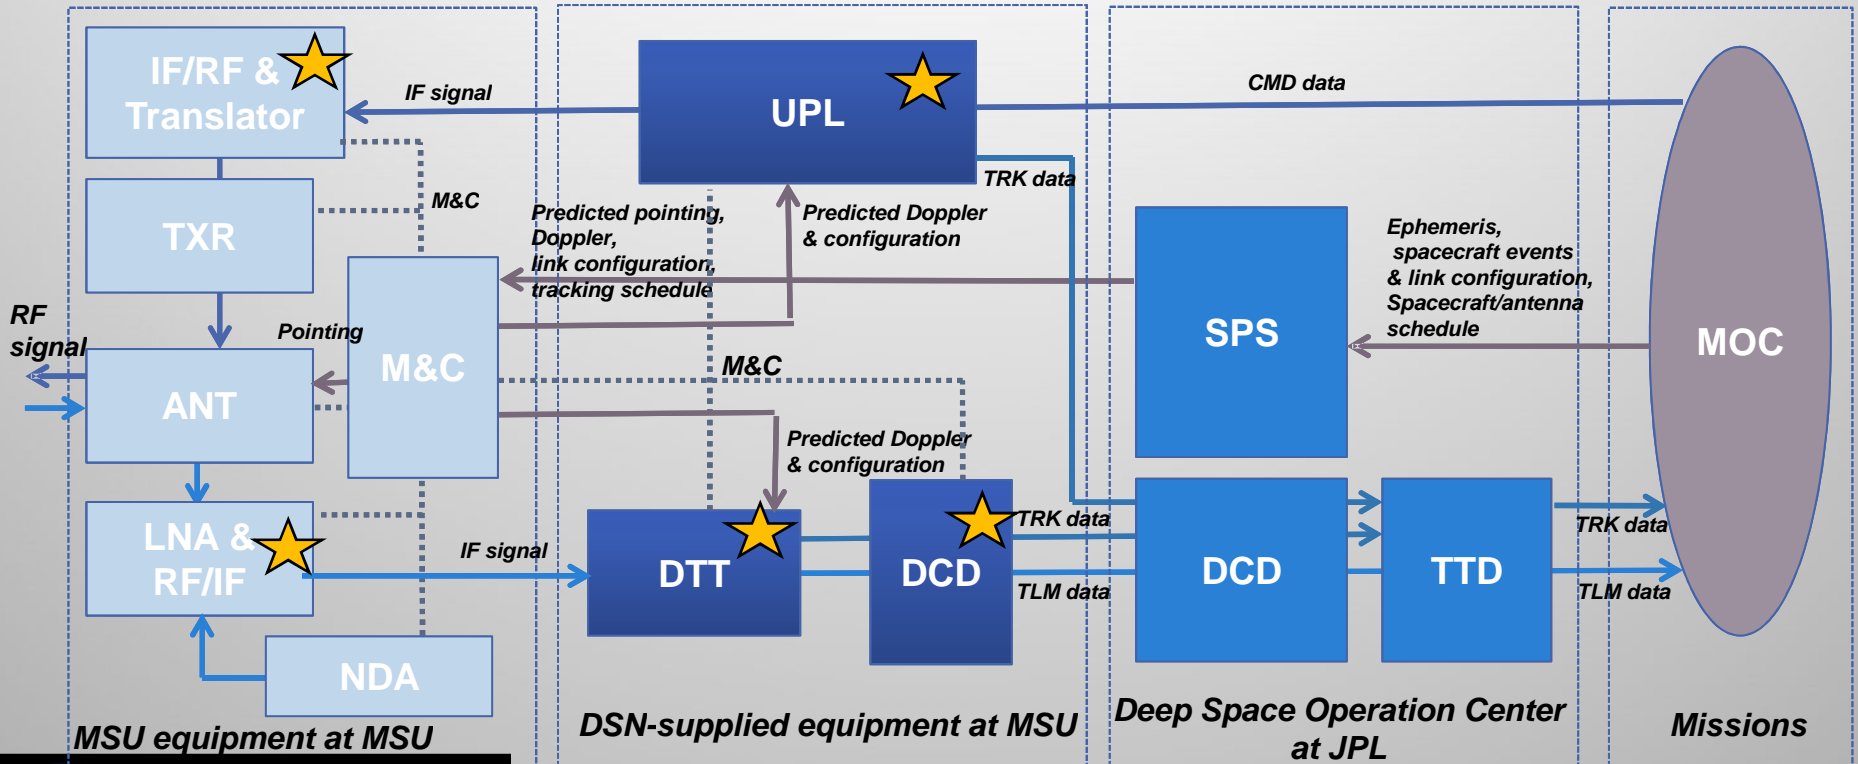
IF/RF & Translator

IF signal

UPL

CMD data

TXR

M&C

TRK data

Predicted pointing, Doppler, link configuration, tracking schedule

Predicted Doppler & configuration

Ephemeris, spacecraft events & link configuration, Spacecraft/antenna schedule

RF signal

Pointing

M&C

SPS

MOC

ANT

M&C

Predicted Doppler & configuration

LNA & RF/IF

IF signal

DTT

DCD

TRK data

DCD

TTD

TRK data

TLM data

TLM data

NDA

MSU equipment at MSU

DSN-supplied equipment at MSU

Deep Space Operation Center at JPL

Missions